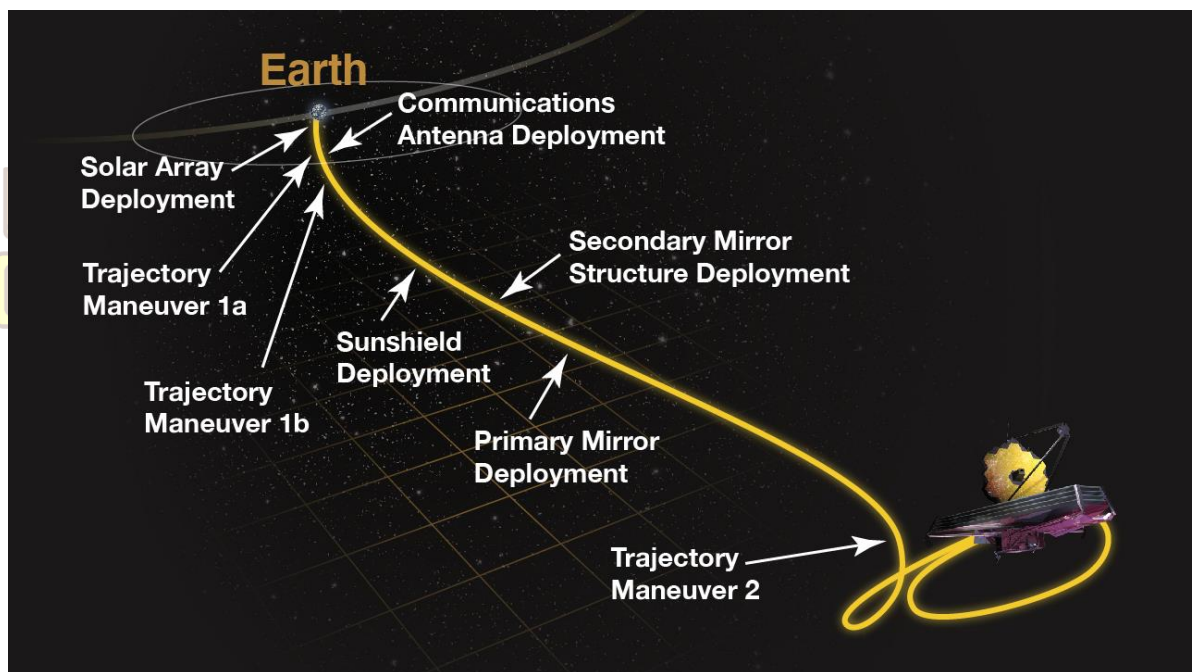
Earth

Communications Antenna Deployment

Solar Array Deployment

Trajectory Maneuver 1a

Trajectory Maneuver 1b

Secondary Mirror Structure Deployment

Sunshield Deployment

Primary Mirror Deployment

Trajectory Maneuver 2